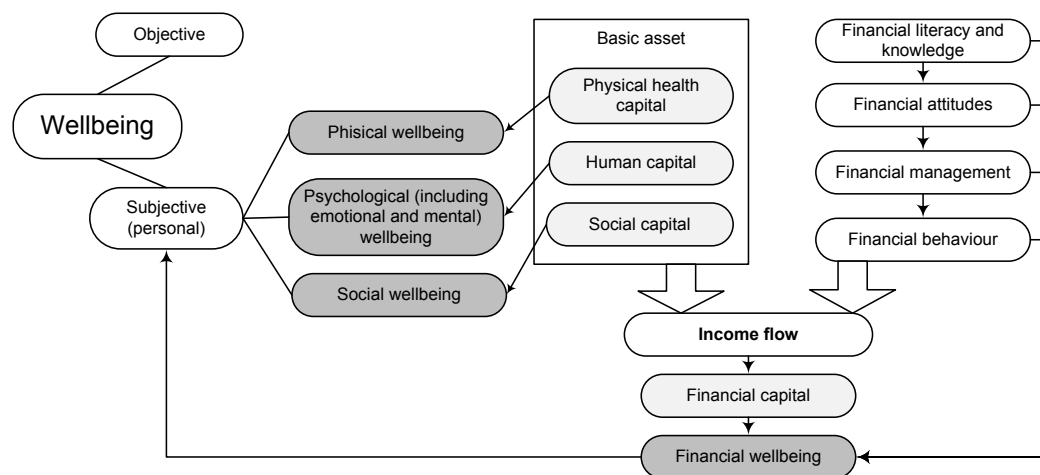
Objective

Wellbeing

Subjective (personal)

Phisical wellbeing

Psychological (including emotional and mental) wellbeing

Social wellbeing

Basic asset

Physical health capital

Human capital

Social capital

Financial literacy and knowledge

Financial attitudes

Financial management

Financial behaviour

Income flow

Financial capital

Financial wellbeing